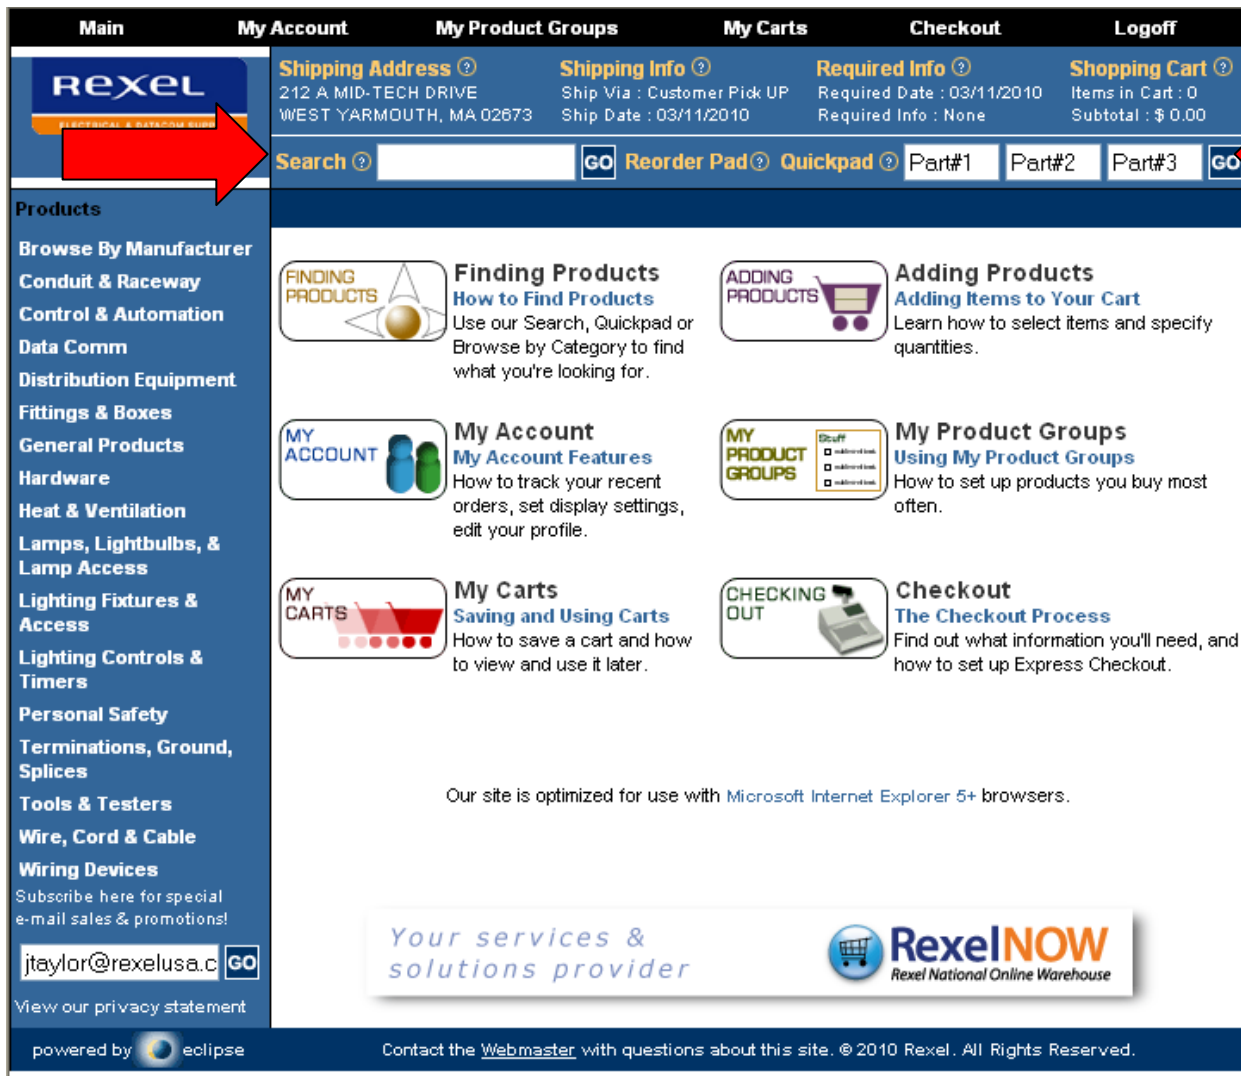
Main My Account My Product Groups My Carts Checkout Logoff

REXEL
ELECTRICAL & DATACOM SUPP

Shipping Address ?
212 A MID-TECH DRIVE
WEST YARMOUTH, MA 02673

Shipping Info ?
Ship Via : Customer Pick UP
Ship Date : 03/11/2010

Required Info ?
Required Date : 03/11/2010
Required Info : None

Shopping Cart ?
Items in Cart : 0
Subtotal : $ 0.00

Search ? GO Reorder Pad ? Quickpad ? Part#1 Part#2 Part#3 GO

Products

Browse By Manufacturer
Conduit & Raceway
Control & Automation
Data Comm
Distribution Equipment
Fittings & Boxes
General Products
Hardware
Heat & Ventilation
Lamps, Lightbulbs, & Lamp Access
Lighting Fixtures & Access
Lighting Controls & Timers
Personal Safety
Terminations, Ground, Splices
Tools & Testers
Wire, Cord & Cable
Wiring Devices

Subscribe here for special e-mail sales & promotions!

jtaylor@rexelusa.c GO

View our privacy statement

FINDING PRODUCTS
Finding Products
How to Find Products
Use our Search, Quickpad or Browse by Category to find what you're looking for.

ADDING PRODUCTS
Adding Products
Adding Items to Your Cart
Learn how to select items and specify quantities.

MY ACCOUNT
My Account
My Account Features
How to track your recent orders, set display settings, edit your profile.

MY PRODUCT GROUPS
Stuff
My Product Groups
Using My Product Groups
How to set up products you buy most often.

MY CARTS
My Carts
Saving and Using Carts
How to save a cart and how to view and use it later.

CHECKING OUT
Checkout
The Checkout Process
Find out what information you'll need, and how to set up Express Checkout.

Our site is optimized for use with Microsoft Internet Explorer 5+ browsers.

Your services & solutions provider

RexelNOW
Rexel National Online Warehouse

powered by eclipse

Contact the Webmaster with questions about this site. © 2010 Rexel. All Rights Reserved.